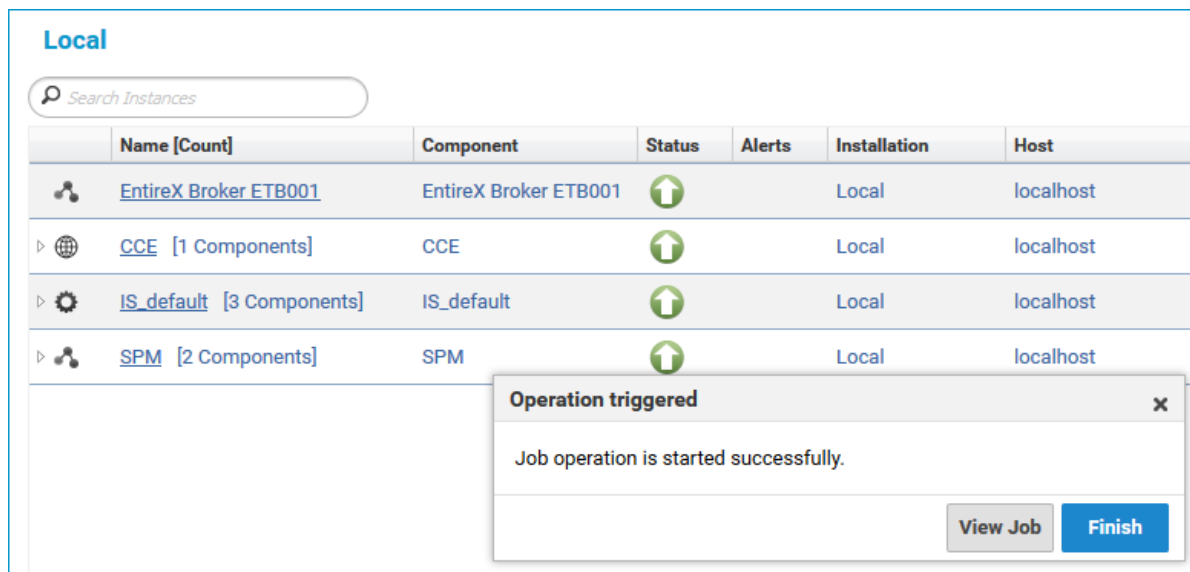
Local

Search Instances

| | Name [Count] | Component | Status | Alerts | Installation | Host |
|---|---|---|---|---|---|---|
| | EntireX Broker ETB001 | EntireX Broker ETB001 | | | Local | localhost |
| | CCE [1 Components] | CCE | | | Local | localhost |
| | IS_default [3 Components] | IS_default | | | Local | localhost |
| | SPM [2 Components] | SPM | | | Local | localhost |

Operation triggered

×

Job operation is started successfully.

View Job

Finish